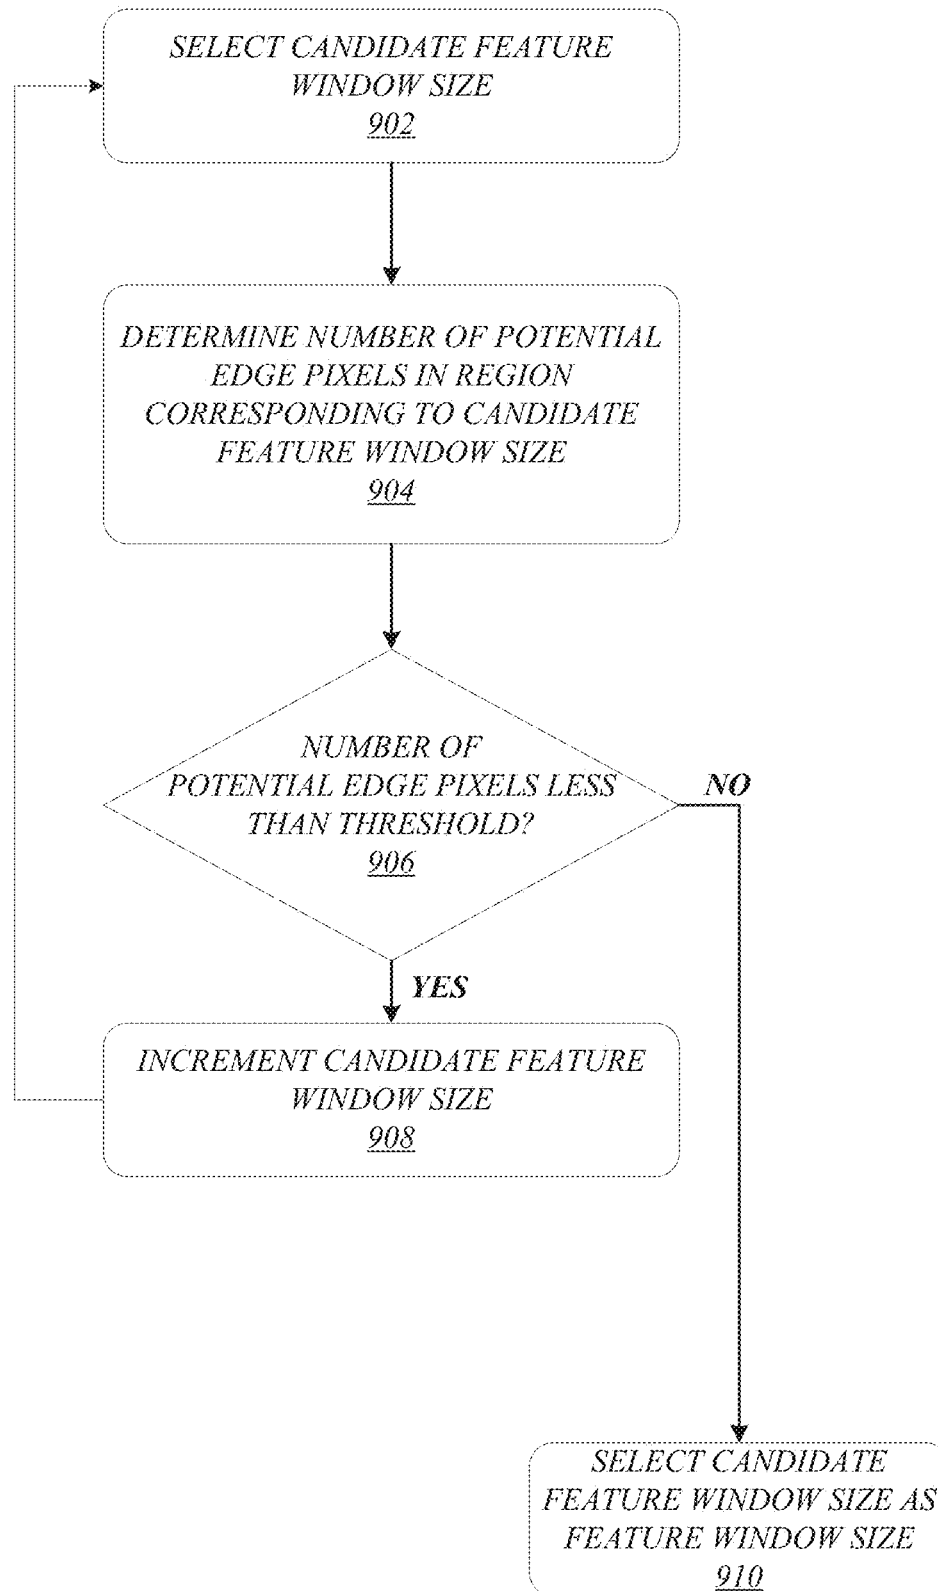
SELECT CANDIDATE FEATURE WINDOW SIZE
902

DETERMINE NUMBER OF POTENTIAL EDGE PIXELS IN REGION CORRESPONDING TO CANDIDATE FEATURE WINDOW SIZE
904

NUMBER OF POTENTIAL EDGE PIXELS LESS THAN THRESHOLD?
906

NO

YES

INCREMENT CANDIDATE FEATURE WINDOW SIZE
908

SELECT CANDIDATE FEATURE WINDOW SIZE AS FEATURE WINDOW SIZE
910